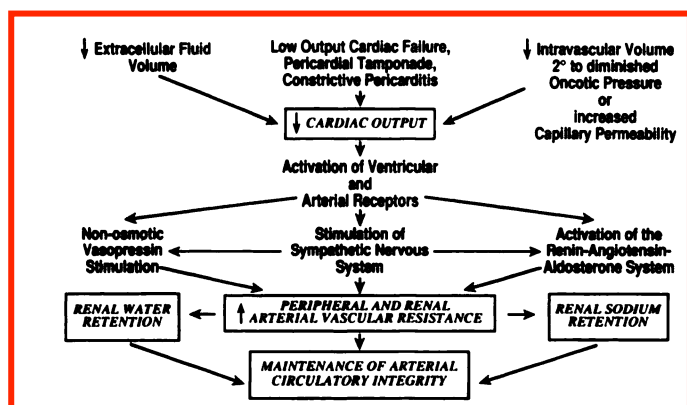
↓ Extracellular Fluid Volume

Low Output Cardiac Failure, Pericardial Tamponade, Constrictive Pericarditis

↓ Intravascular Volume 2° to diminished Oncotic Pressure or increased Capillary Permeability

↓ CARDIAC OUTPUT

Activation of Ventricular and Arterial Receptors

Non-osmotic Vasopressin Stimulation

Stimulation of Sympathetic Nervous System

Activation of the Renin-Angiotensin-Aldosterone System

RENAL WATER RETENTION

↑ PERIPHERAL AND RENAL ARTERIAL VASCULAR RESISTANCE

RENAL SODIUM RETENTION

MAINTENANCE OF ARTERIAL CIRCULATORY INTEGRITY